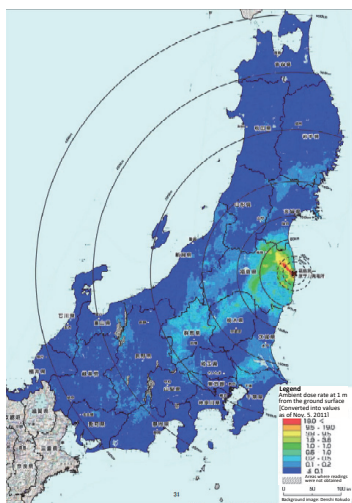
Legend
Ambient dose rate at 1 m from the ground surface [Converted into values as of Nov. 5, 2011]
19.0 <
9.5 - 19.0
3.8 - 9.5
1.9 - 3.8
1.0 - 1.9
0.5 - 1.0
0.2 - 0.5
0.1 - 0.2
≤ 0.1
Areas where readings were not obtained
0 50 100 km
Background image: Denshi Kokudo
31